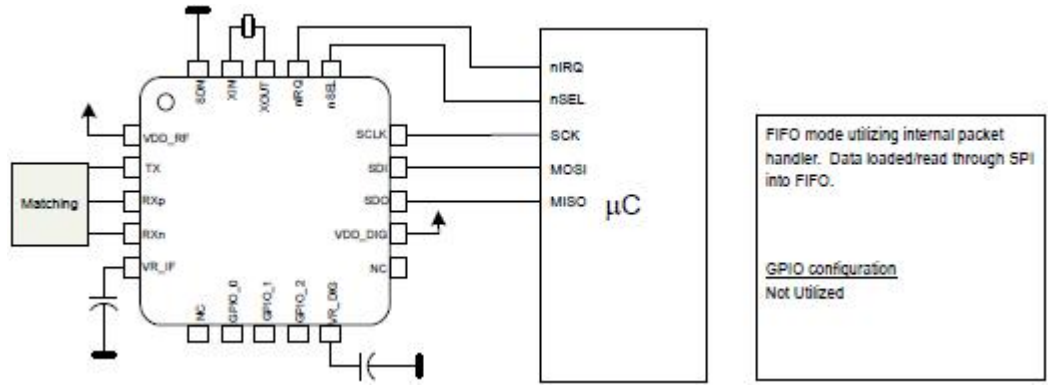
SDN XIN XOUT nIRQ nSEL

nIRQ
nSEL

VDD_RF
TX
RXp
RXn
VR_IF

Matching

SCLK
SDI
SDO
VDD_DIG
NC

SCK
MOSI
MISO

μC

NC GPIO_0 GPIO_1 GPIO_2 VR_DIG

FIFO mode utilizing internal packet handler. Data loaded/read through SPI into FIFO.

GPIO configuration
Not Utilized